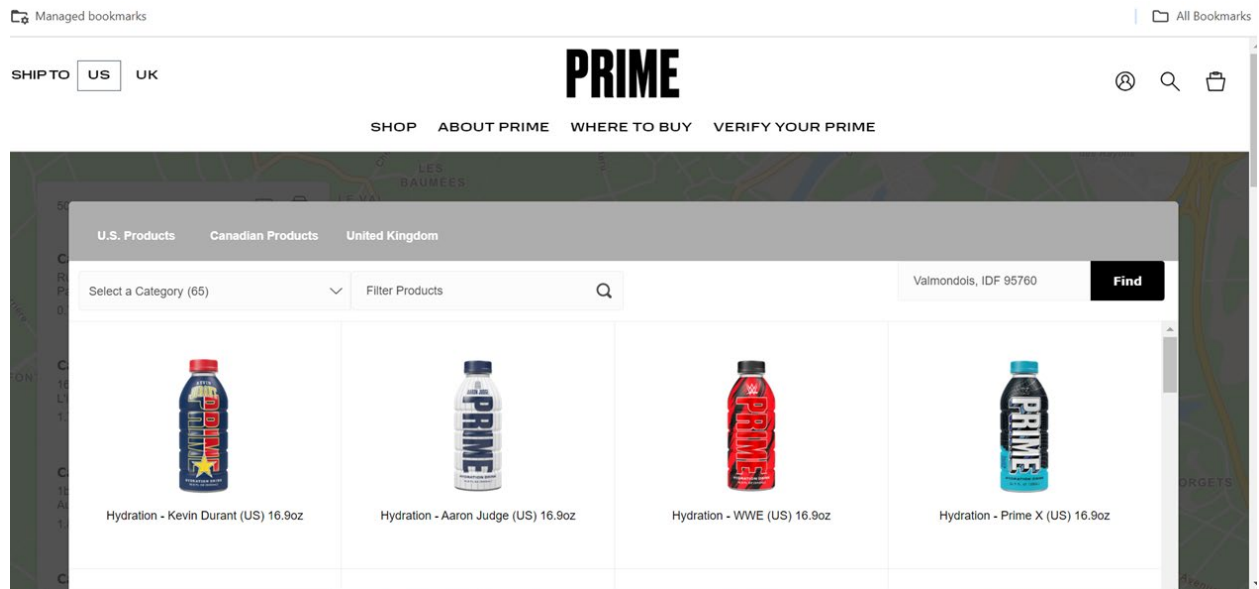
Managed bookmarks

All Bookmarks

SHIP TO US UK

PRIME

SHOP ABOUT PRIME WHERE TO BUY VERIFY YOUR PRIME

LES BAUMEES

LE VAL

U.S. Products Canadian Products United Kingdom

Select a Category (65)

Filter Products

Valmondois, IDF 95760

Find

Hydration - Kevin Durant (US) 16.9oz

Hydration - Aaron Judge (US) 16.9oz

Hydration - WWE (US) 16.9oz

Hydration - Prime X (US) 16.9oz